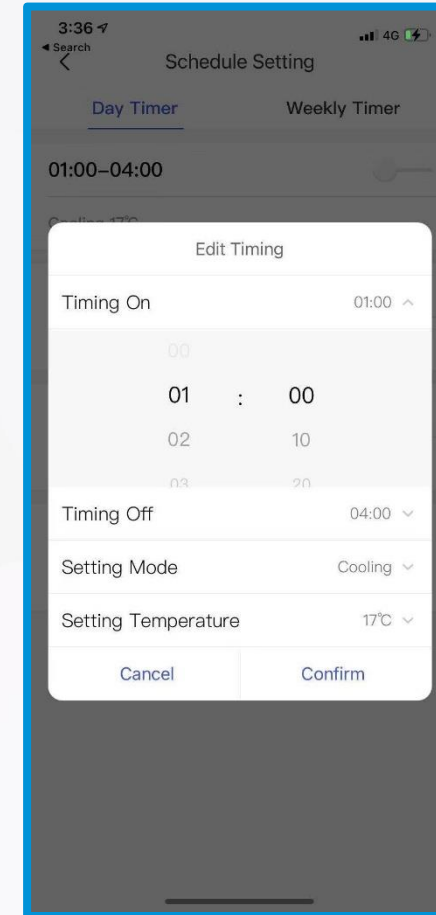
3:36
◂ Search
4G

Schedule Setting

Day Timer
Weekly Timer

01:00–04:00

Cooling 17℃

Edit Timing

Timing On
01:00

00
01 : 00
02 10
03 20

Timing Off
04:00

Setting Mode
Cooling

Setting Temperature
17℃

Cancel
Confirm